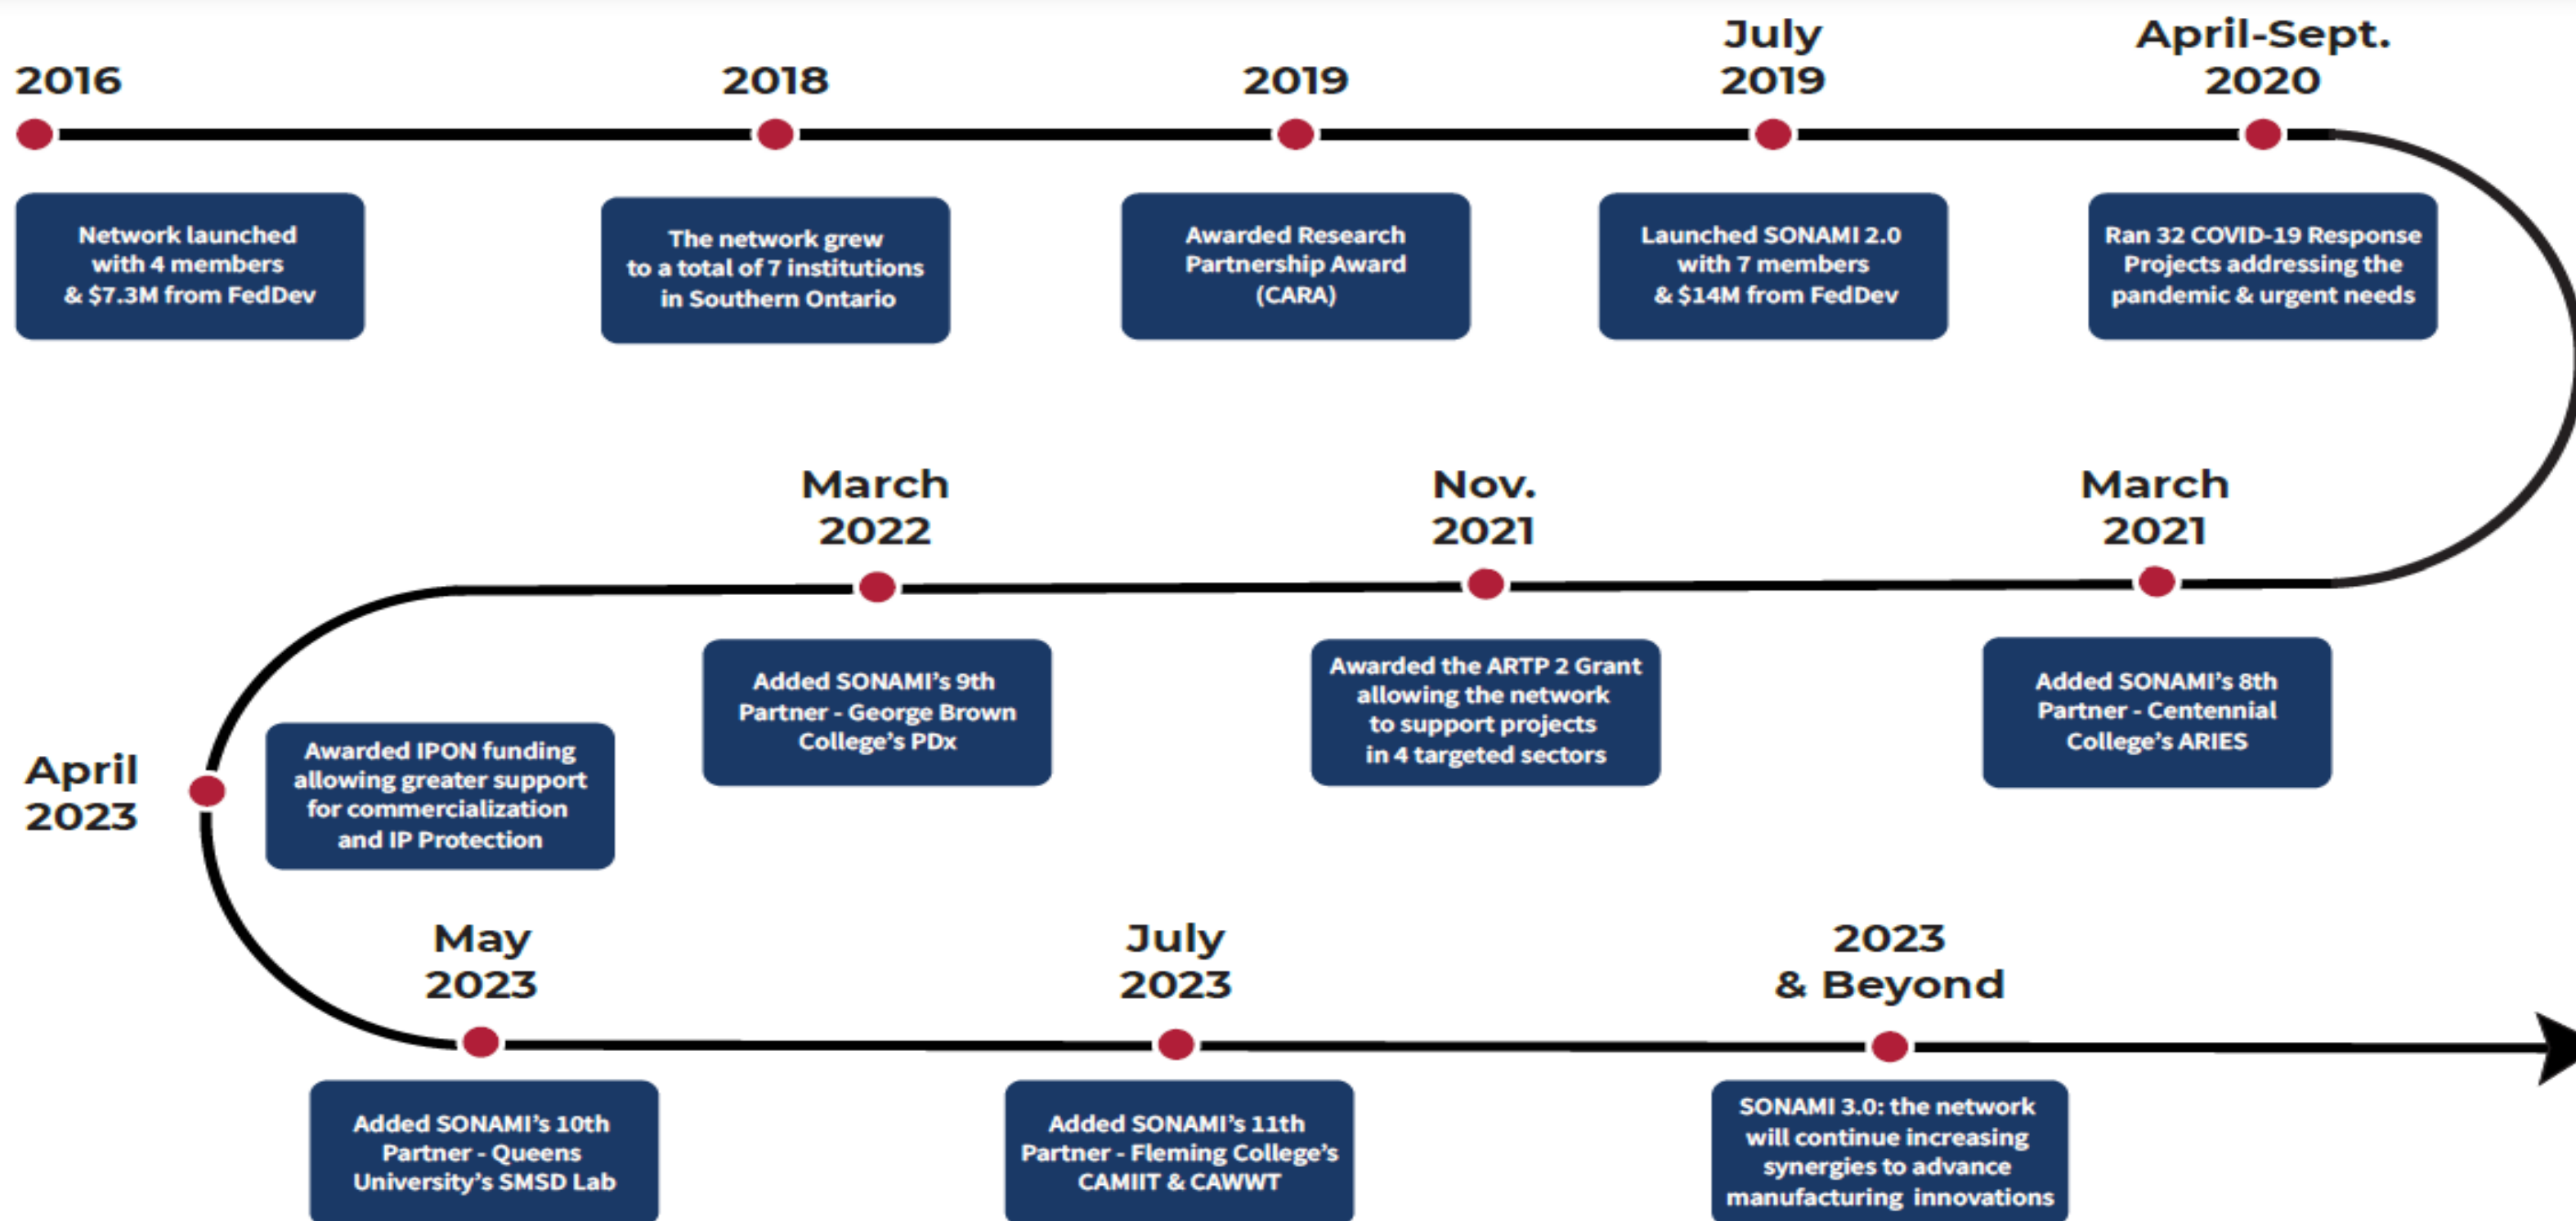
2016

Network launched with 4 members & $7.3M from FedDev

2018

The network grew to a total of 7 institutions in Southern Ontario

2019

Awarded Research Partnership Award (CARA)

July 2019

Launched SONAMI 2.0 with 7 members & $14M from FedDev

April-Sept. 2020

Ran 32 COVID-19 Response Projects addressing the pandemic & urgent needs

March 2021

Added SONAMI's 8th Partner - Centennial College's ARIES

Nov. 2021

Awarded the ARTP 2 Grant allowing the network to support projects in 4 targeted sectors

March 2022

Added SONAMI's 9th Partner - George Brown College's PDx

April 2023

Awarded IPON funding allowing greater support for commercialization and IP Protection

May 2023

Added SONAMI's 10th Partner - Queens University's SMSD Lab

July 2023

Added SONAMI's 11th Partner - Fleming College's CAMIIT & CAWWT

2023 & Beyond

SONAMI 3.0: the network will continue increasing synergies to advance manufacturing innovations